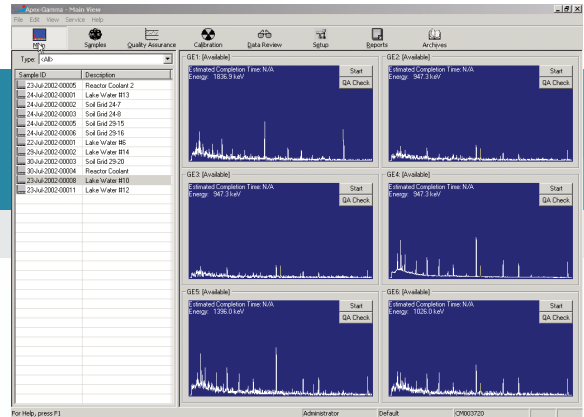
Apex-Gamma - Main View

File Edit View Service Help

Main Samples Quality Assurance Calibration Data Review Setup Reports Archives

Type: <All>

| Sample ID | Description |
|---|---|
| 23-Jul-2002-00005 | Reactor Coolant 2 |
| 24-Jul-2002-00001 | Lake Water #13 |
| 24-Jul-2002-00002 | Soil Grid 24-7 |
| 24-Jul-2002-00003 | Soil Grid 24-8 |
| 24-Jul-2002-00005 | Soil Grid 29-15 |
| 24-Jul-2002-00006 | Soil Grid 29-16 |
| 22-Jul-2002-00001 | Lake Water #6 |
| 29-Jul-2002-00002 | Lake Water #14 |
| 30-Jul-2002-00003 | Soil Grid 29-20 |
| 30-Jul-2002-00004 | Reactor Coolant |
| 23-Jul-2002-00008 | Lake Water #10 |
| 23-Jul-2002-00011 | Lake Water #12 |

GE1: [Available]
Estimated Completion Time: N/A
Energy: 1836.9 keV
Start
QA Check

GE2: [Available]
Estimated Completion Time: N/A
Energy: 947.3 keV
Start
QA Check

GE3: [Available]
Estimated Completion Time: N/A
Energy: 947.3 keV
Start
QA Check

GE4: [Available]
Estimated Completion Time: N/A
Energy: 947.3 keV
Start
QA Check

GE5: [Available]
Estimated Completion Time: N/A
Energy: 1396.0 keV
Start
QA Check

GE6: [Available]
Estimated Completion Time: N/A
Energy: 1026.0 keV
Start
QA Check

For Help, press F1 Administrator Default CM003720